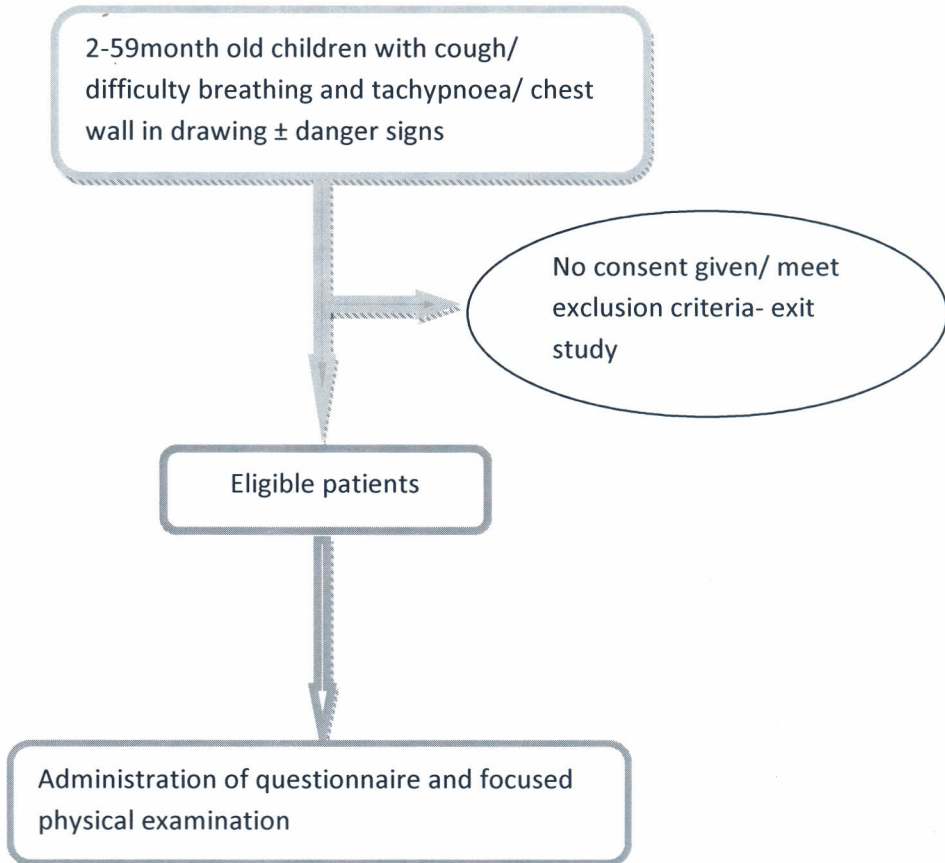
2-59month old children with cough/ difficulty breathing and tachypnoea/ chest wall in drawing $\pm$ danger signs

No consent given/ meet exclusion criteria- exit study

Eligible patients

Administration of questionnaire and focused physical examination